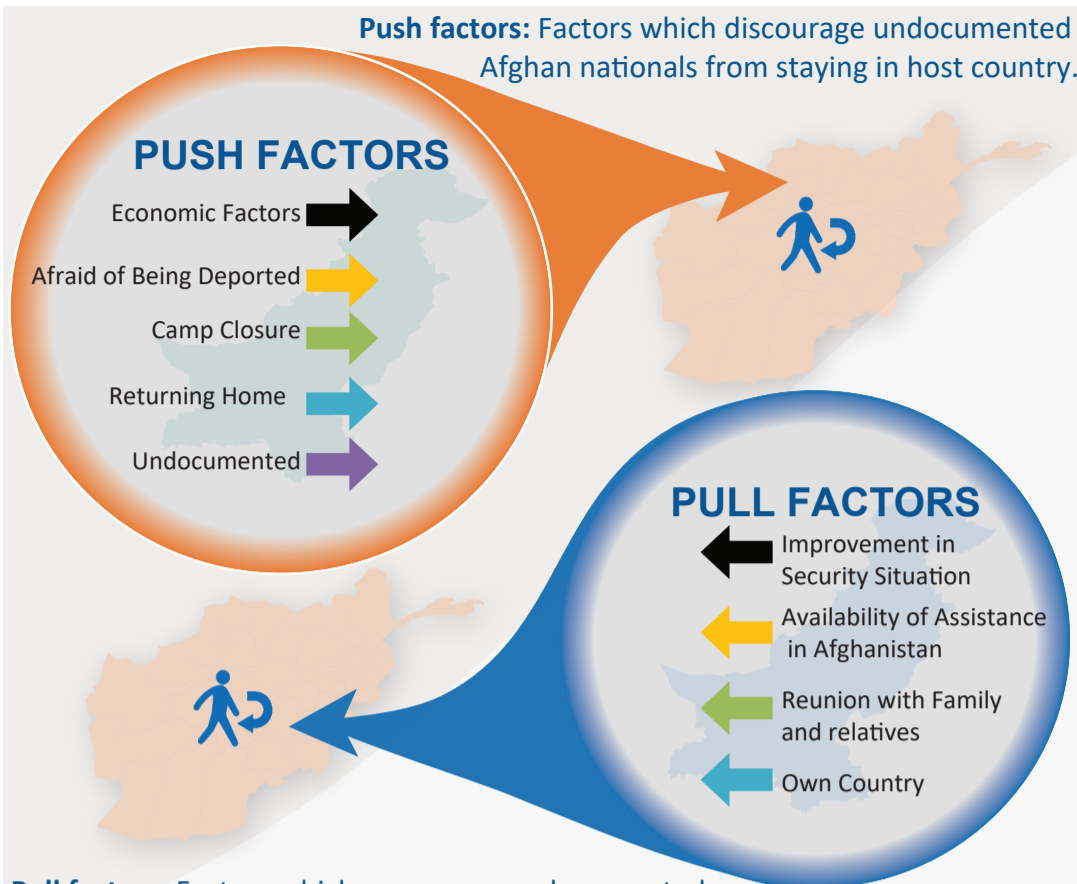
Push factors: Factors which discourage undocumented Afghan nationals from staying in host country.

PUSH FACTORS

Economic Factors

Afraid of Being Deported

Camp Closure

Returning Home

Undocumented

PULL FACTORS

Improvement in Security Situation

Availability of Assistance in Afghanistan

Reunion with Family and relatives

Own Country

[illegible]